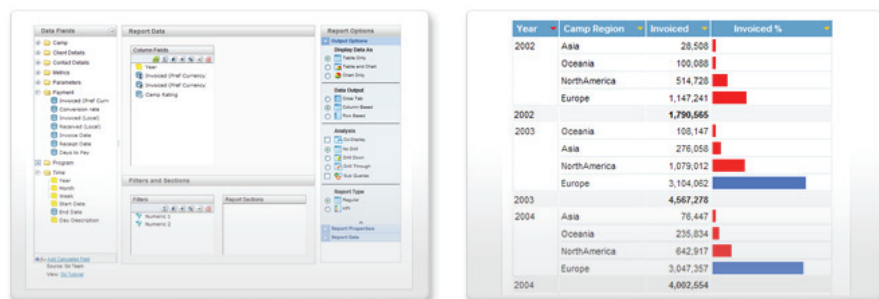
Data Fields

Camp
Client Details
Contact Details
Metrics
Parameters
Payment
Invoiced (Pref Curr)
Conversion rate
Invoiced (Local)
Received (Local)
Invoice Date
Receipt Date
Days to Pay
Program
Time
Year
Month
Week
Start Date
End Date
Day Description

Add Calculated Field
Source: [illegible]
View: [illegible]

Report Data

Column Fields
Year
Invoiced (Pref Currency)
Invoiced (Pref Currency)
Camp Rating

Filters and Sections

Filters
Numeric 1
Numeric 2

Report Sections

Report Options

Output Options

Display Data As
Table Only
Table and Chart
Chart Only

Data Output
One Tab
Column Based
Row Based

Analysis
On Display
No Drill
Drill Down
Drill Through
Sub Queries

Report Type
Regular
KPI

Report Properties
Report Data

| Year | Camp Region | Invoiced | Invoiced % |
|---|---|---|---|
| 2002 | Asia | 28,508 | |
| | Oceania | 100,088 | |
| | NorthAmerica | 514,728 | |
| | Europe | 1,147,241 | |
| 2002 | | 1,790,565 | |
| 2003 | Oceania | 108,147 | |
| | Asia | 276,058 | |
| | NorthAmerica | 1,079,012 | |
| | Europe | 3,104,062 | |
| 2003 | | 4,567,278 | |
| 2004 | Asia | 76,447 | |
| | Oceania | 235,834 | |
| | NorthAmerica | 642,917 | |
| | Europe | 3,047,357 | |
| 2004 | | 4,002,554 | |